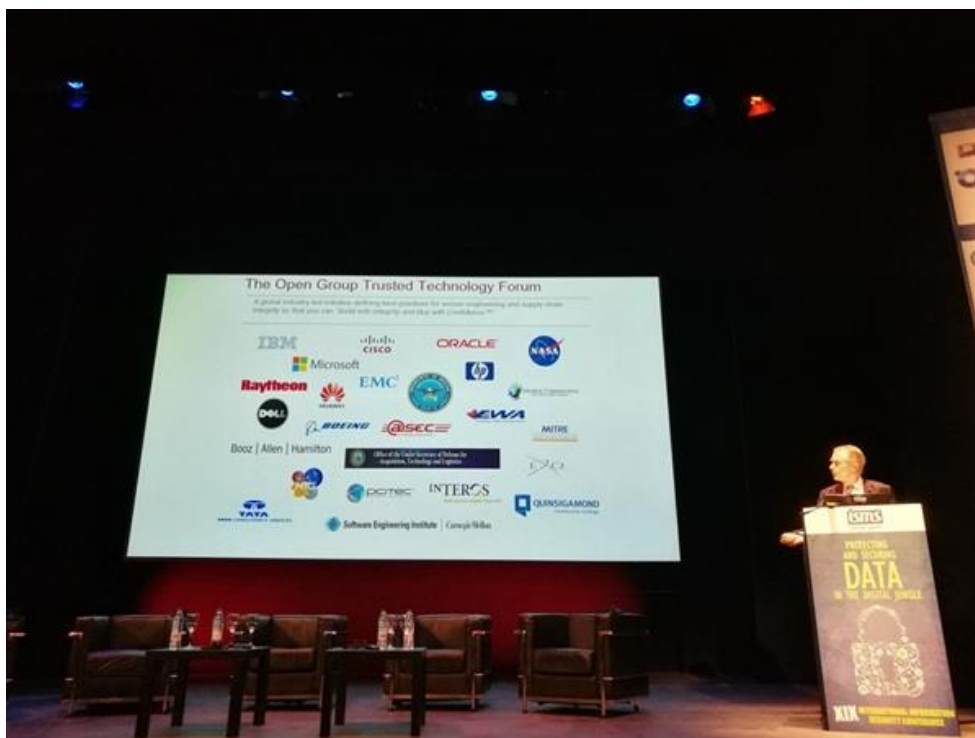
The Open Group Trusted Technology Forum

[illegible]

IBM
CISCO
ORACLE
NASA
Microsoft
Raytheon
HUAWEI
EMC
hp
DELL
BOEING
@SEC
EWA
MITRE
Booz | Allen | Hamilton
Office of the Under Secretary of Defense for Acquisition, Technology and Logistics
pcitec
INTEROS
QUINSIGAMOND
TATA
TATA CONSULTANCY SERVICES
Software Engineering Institute | Carnegie Mellon

isms
PROTECTING AND SECURING
DATA
IN THE DIGITAL JUNGLE
XIX INTERNATIONAL INFORMATION SECURITY CONFERENCE